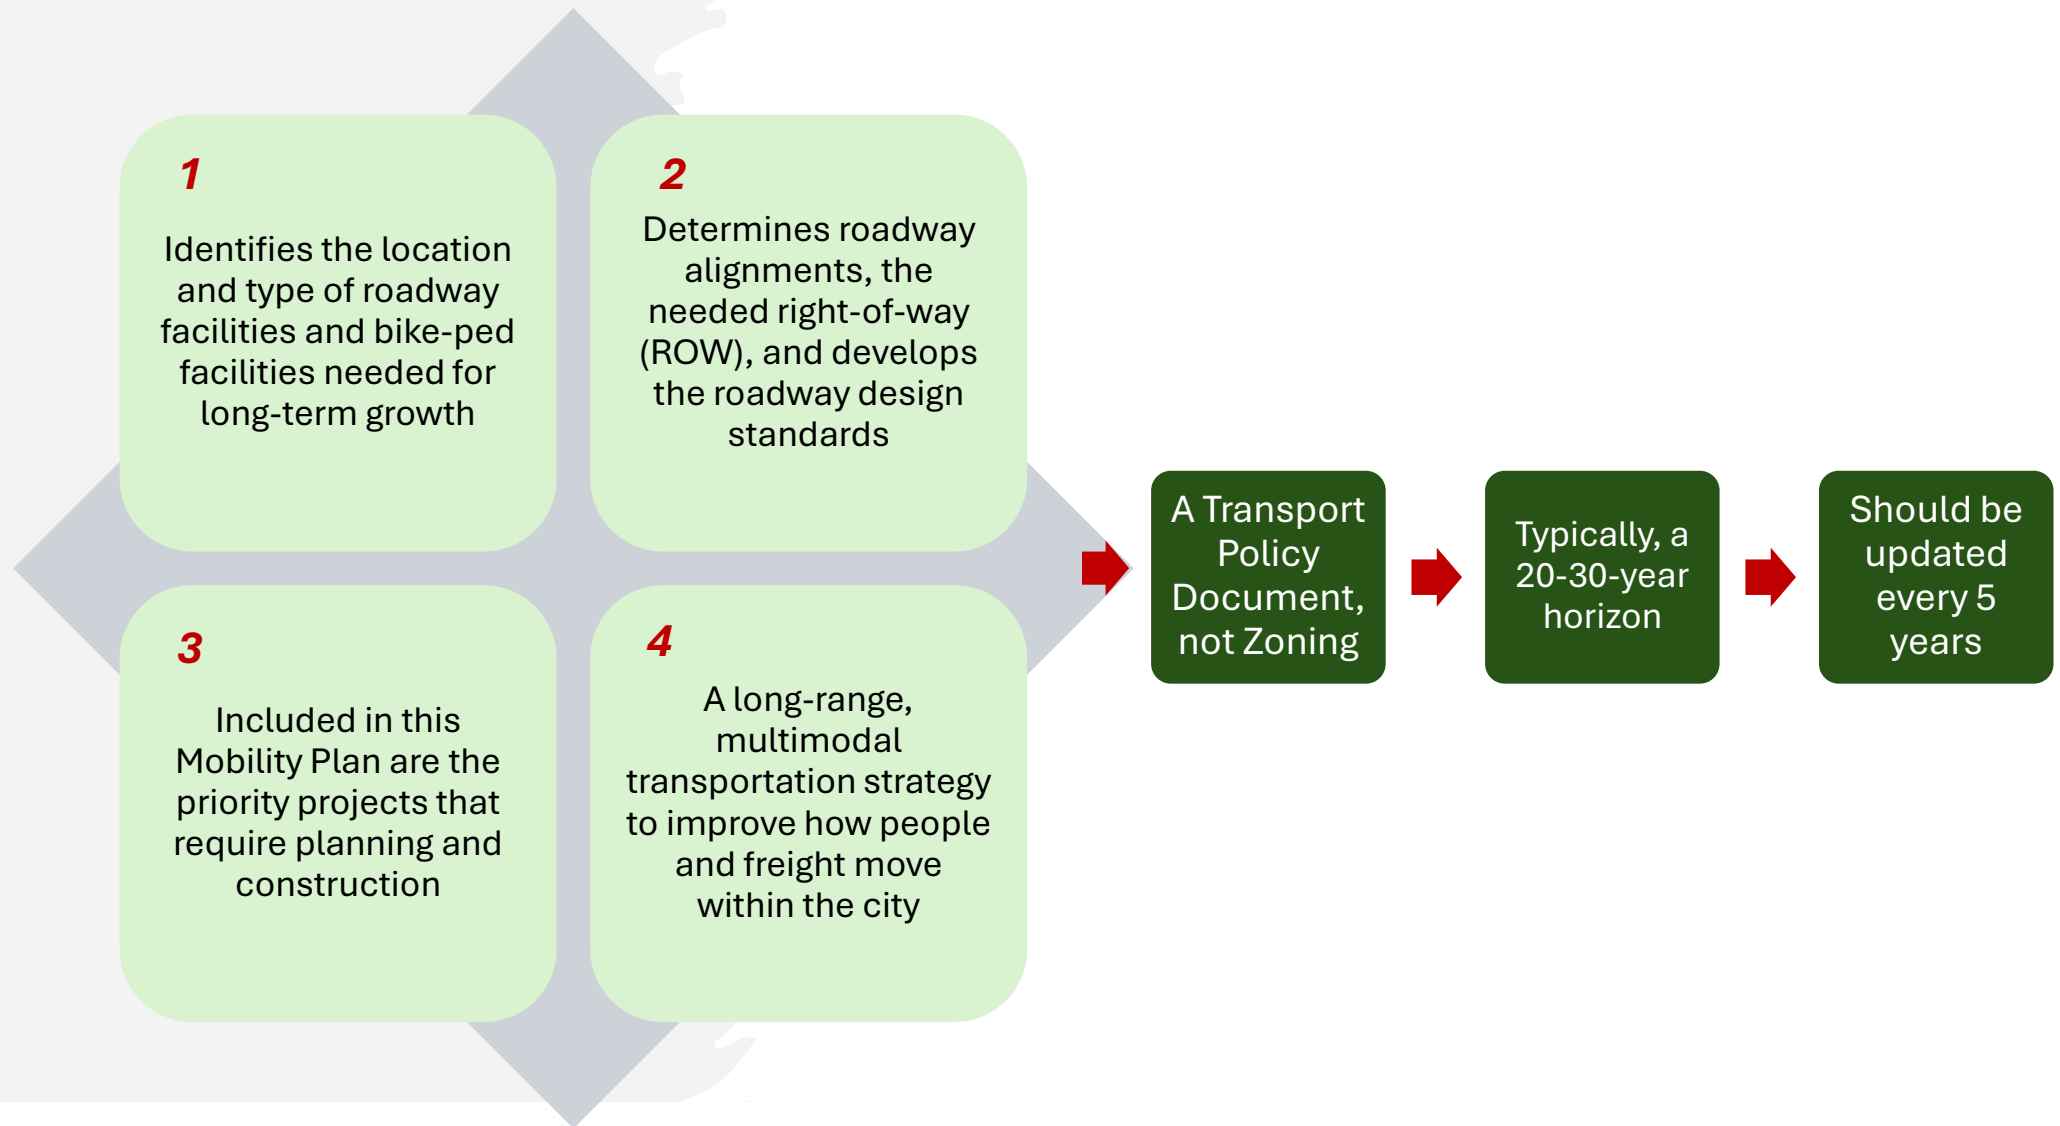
1

Identifies the location and type of roadway facilities and bike-ped facilities needed for long-term growth

2

Determines roadway alignments, the needed right-of-way (ROW), and develops the roadway design standards

3

Included in this Mobility Plan are the priority projects that require planning and construction

4

A long-range, multimodal transportation strategy to improve how people and freight move within the city

A Transport Policy Document, not Zoning

Typically, a 20-30-year horizon

Should be updated every 5 years